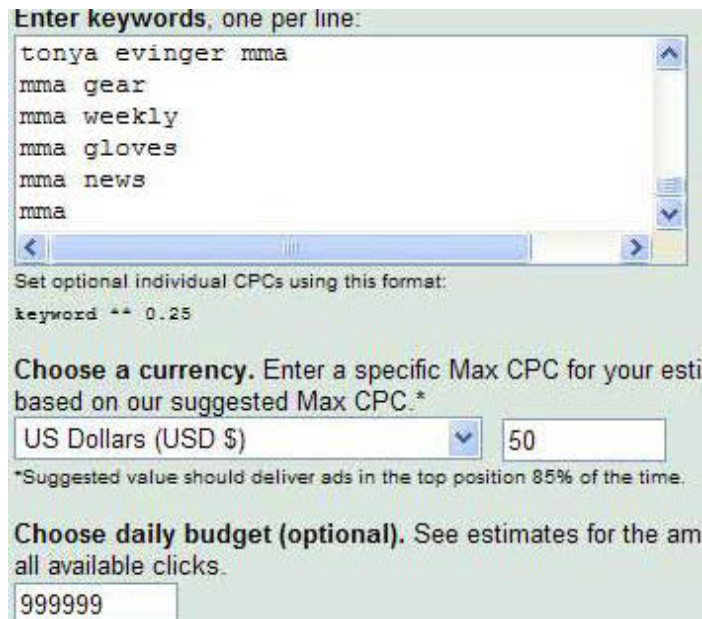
Enter keywords, one per line:

tonya evinger mma
mma gear
mma weekly
mma gloves
mma news
mma

Set optional individual CPCs using this format:

keyword ** 0.25

Choose a currency. Enter a specific Max CPC for your esti based on our suggested Max CPC.*

US Dollars (USD $)

50

*Suggested value should deliver ads in the top position 85% of the time.

Choose daily budget (optional). See estimates for the am all available clicks.

999999